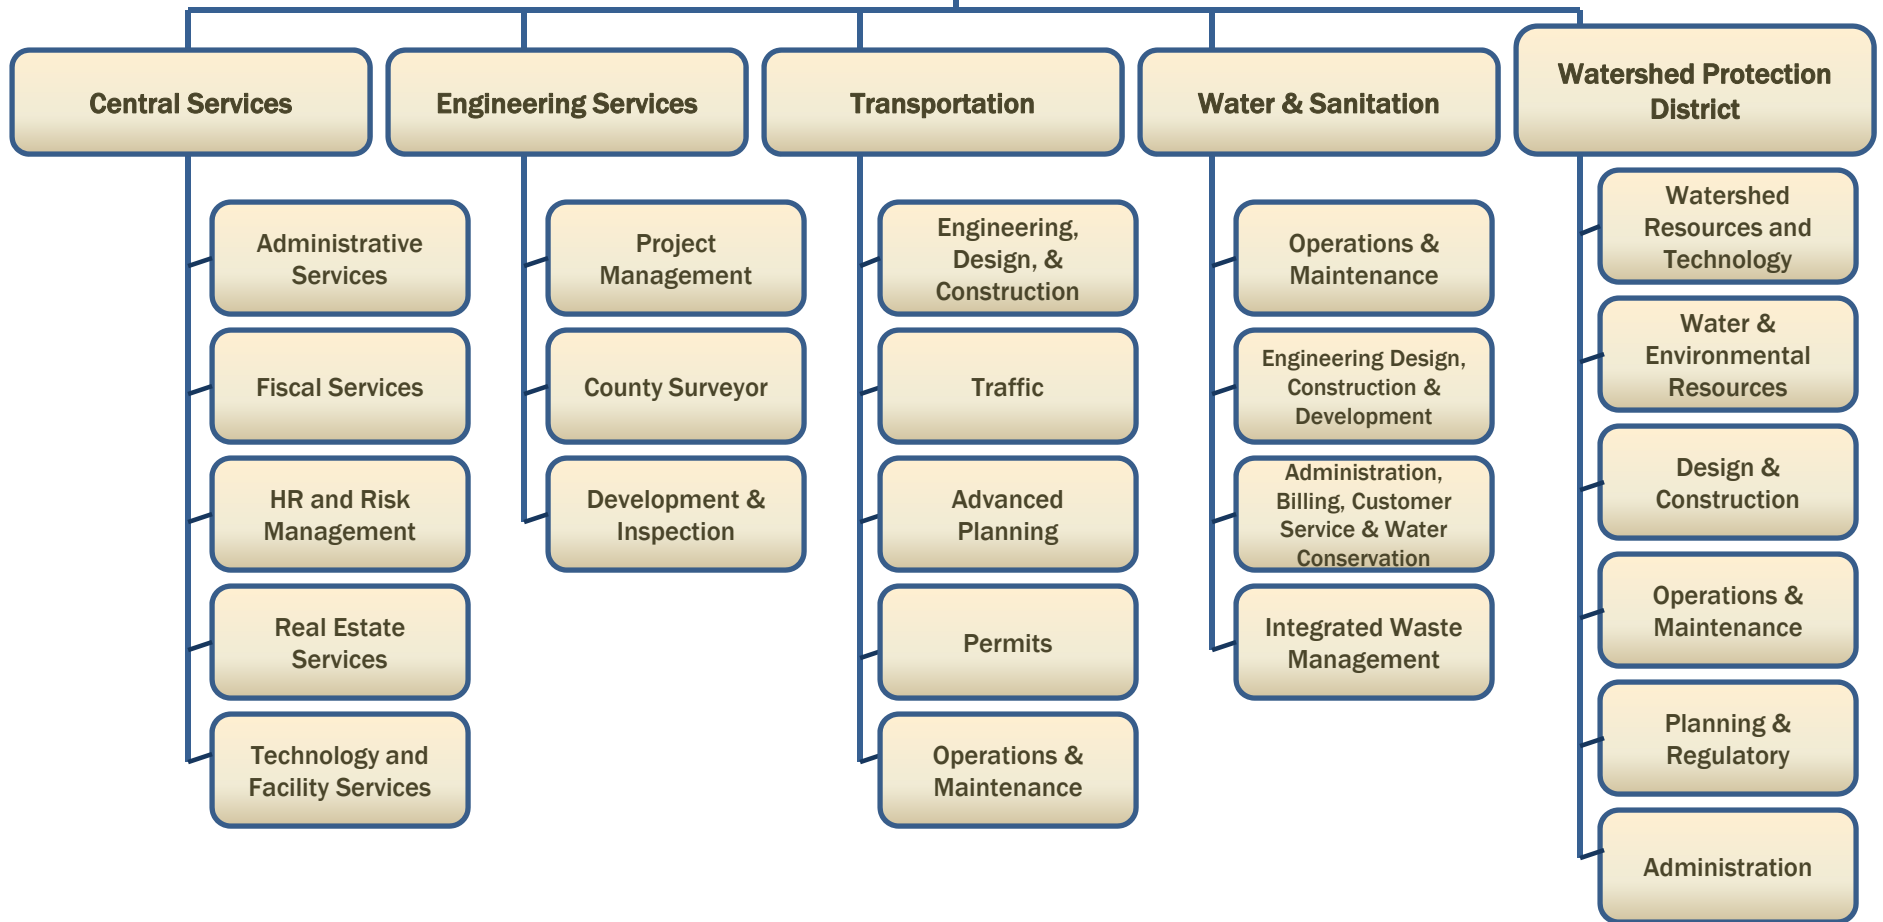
Central Services

Administrative Services

Fiscal Services

HR and Risk Management

Real Estate Services

Technology and Facility Services

Engineering Services

Project Management

County Surveyor

Development & Inspection

Transportation

Engineering, Design, & Construction

Traffic

Advanced Planning

Permits

Operations & Maintenance

Water & Sanitation

Operations & Maintenance

Engineering Design, Construction & Development

Administration, Billing, Customer Service & Water Conservation

Integrated Waste Management

Watershed Protection District

Watershed Resources and Technology

Water & Environmental Resources

Design & Construction

Operations & Maintenance

Planning & Regulatory

Administration